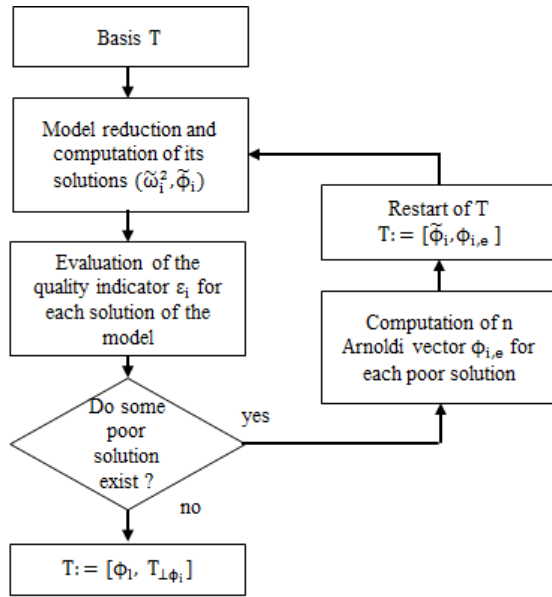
Basis T

Model reduction and computation of its solutions $(\tilde{\omega}_i^2, \tilde{\phi}_i)$

Evaluation of the quality indicator $\varepsilon_i$ for each solution of the model

Do some poor solution exist ?

yes

no

Computation of n Arnoldi vector $\phi_{i,e}$ for each poor solution

Restart of T
T: = $[\tilde{\phi}_i, \phi_{i,e}]$

T: = $[\phi_l, T_{\perp\phi_i}]$